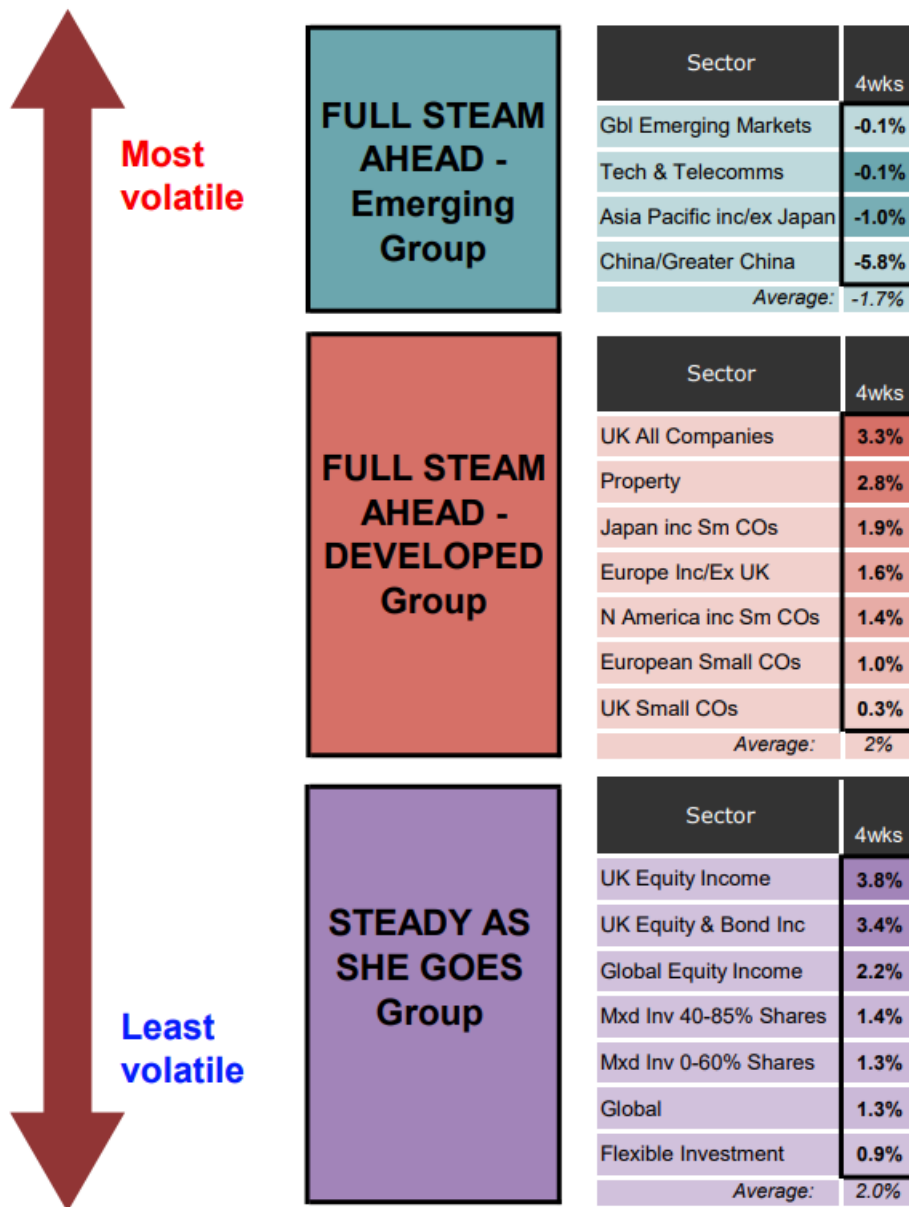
Most volatile

Least volatile

FULL STEAM AHEAD - Emerging Group

| Sector | 4wks |
|---|---|
| Gbl Emerging Markets | -0.1% |
| Tech & Telecomms | -0.1% |
| Asia Pacific inc/ex Japan | -1.0% |
| China/Greater China | -5.8% |
| Average: | -1.7% |

FULL STEAM AHEAD - DEVELOPED Group

| Sector | 4wks |
|---|---|
| UK All Companies | 3.3% |
| Property | 2.8% |
| Japan inc Sm COs | 1.9% |
| Europe Inc/Ex UK | 1.6% |
| N America inc Sm COs | 1.4% |
| European Small COs | 1.0% |
| UK Small COs | 0.3% |
| Average: | 2% |

STEADY AS SHE GOES Group

| Sector | 4wks |
|---|---|
| UK Equity Income | 3.8% |
| UK Equity & Bond Inc | 3.4% |
| Global Equity Income | 2.2% |
| Mxd Inv 40-85% Shares | 1.4% |
| Mxd Inv 0-60% Shares | 1.3% |
| Global | 1.3% |
| Flexible Investment | 0.9% |
| Average: | 2.0% |